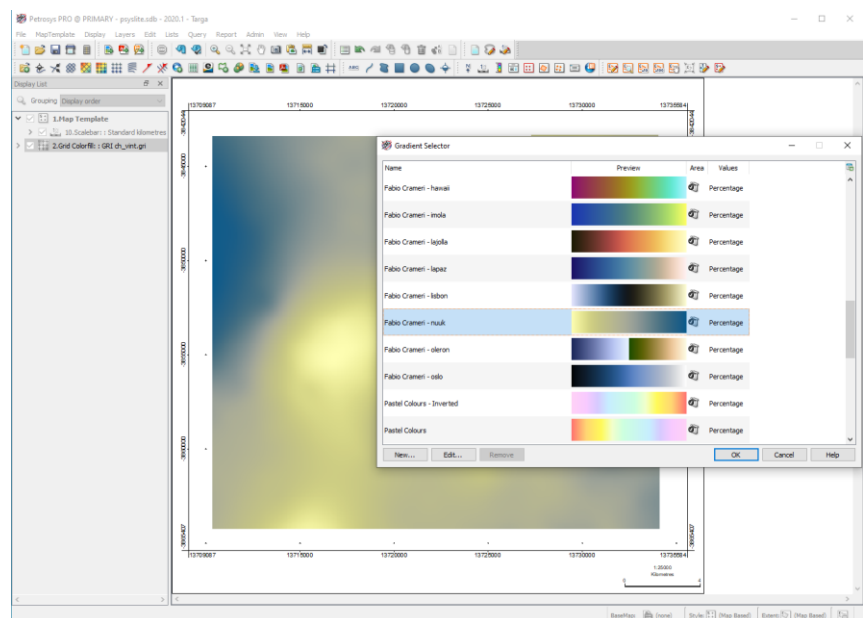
Petrosys PRO @ PRIMARY - psyslite.sdb - 2020.1 - Terga

File MapTemplate Display Layers Edit Lists Query Report Admin View Help

Display List

Grouping Display order

1.Map Template
10.Scalebar: : Standard kilometres
2.Grid Colorfill: : GRI ch_vint.gri

13709087 13715000 13720000 13725000 13730000 13735594

13709087 13715000 13720000 13725000 13730000 13735594

1:25000
Kilometres

Gradient Selector

| Name | Preview | Area | Values |
|---|---|---|---|
| Fabio Crameri - hawaii | | | Percentage |
| Fabio Crameri - imola | | | Percentage |
| Fabio Crameri - lajolla | | | Percentage |
| Fabio Crameri - lapaz | | | Percentage |
| Fabio Crameri - lisbon | | | Percentage |
| Fabio Crameri - nuuk | | | Percentage |
| Fabio Crameri - oleron | | | Percentage |
| Fabio Crameri - oslo | | | Percentage |
| Pastel Colours - Inverted | | | Percentage |
| Pastel Colours | | | Percentage |

New... Edit... Remove OK Cancel Help

BaseMap: (none) Style: (Map Based) Extent: (Map Based)